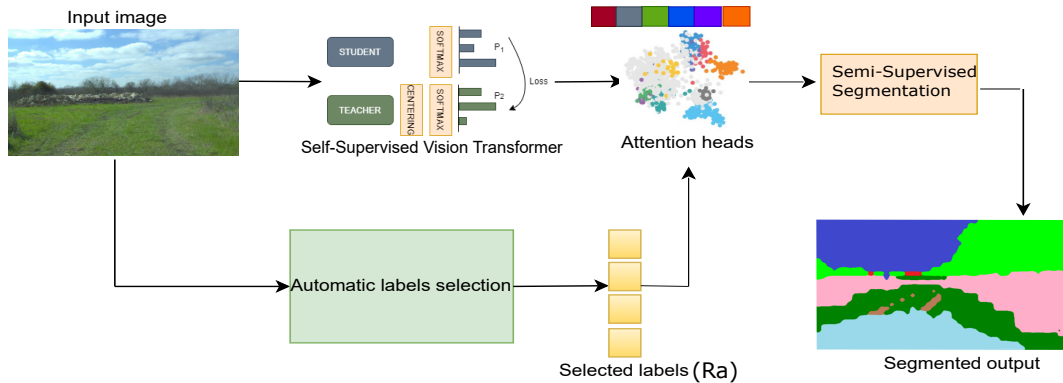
Input image

STUDENT

SOFTMAX

$P_1$

Loss

TEACHER

CENTERING

SOFTMAX

$P_2$

Self-Supervised Vision Transformer

Attention heads

Semi-Supervised Segmentation

Automatic labels selection

Selected labels (Ra)

Segmented output